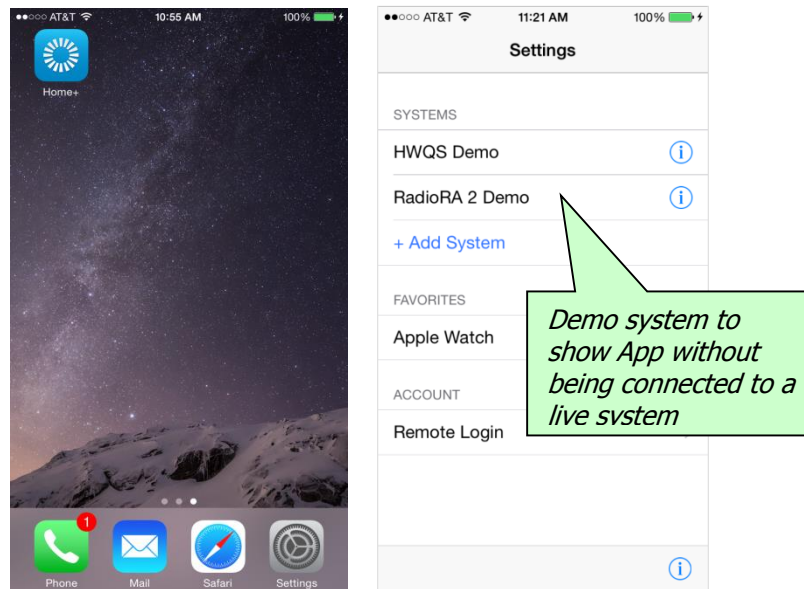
●●○○○ AT&T 10:55 AM 100%

Home+

1

Phone

Mail

Safari

Settings

●●○○○ AT&T 11:21 AM 100%

Settings

SYSTEMS

HWQS Demo

RadioRA 2 Demo

+ Add System

FAVORITES

Apple Watch

ACCOUNT

Remote Login

Demo system to show App without being connected to a live system